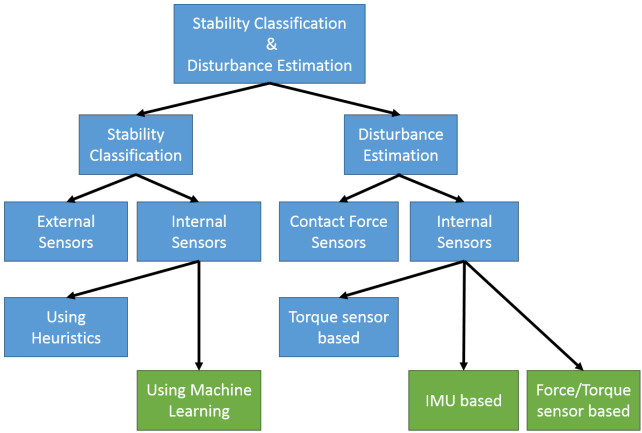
Stability Classification
&
Disturbance Estimation

Stability Classification

Disturbance Estimation

External Sensors

Internal Sensors

Contact Force Sensors

Internal Sensors

Using Heuristics

Torque sensor based

Using Machine Learning

IMU based

Force/Torque sensor based